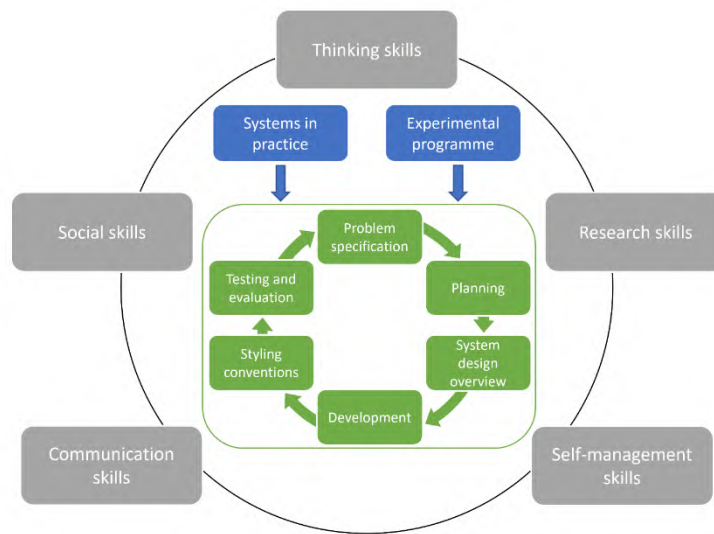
Thinking skills

Systems in practice

Experimental programme

Social skills

Research skills

Problem specification

Planning

System design overview

Development

Styling conventions

Testing and evaluation

Communication skills

Self-management skills